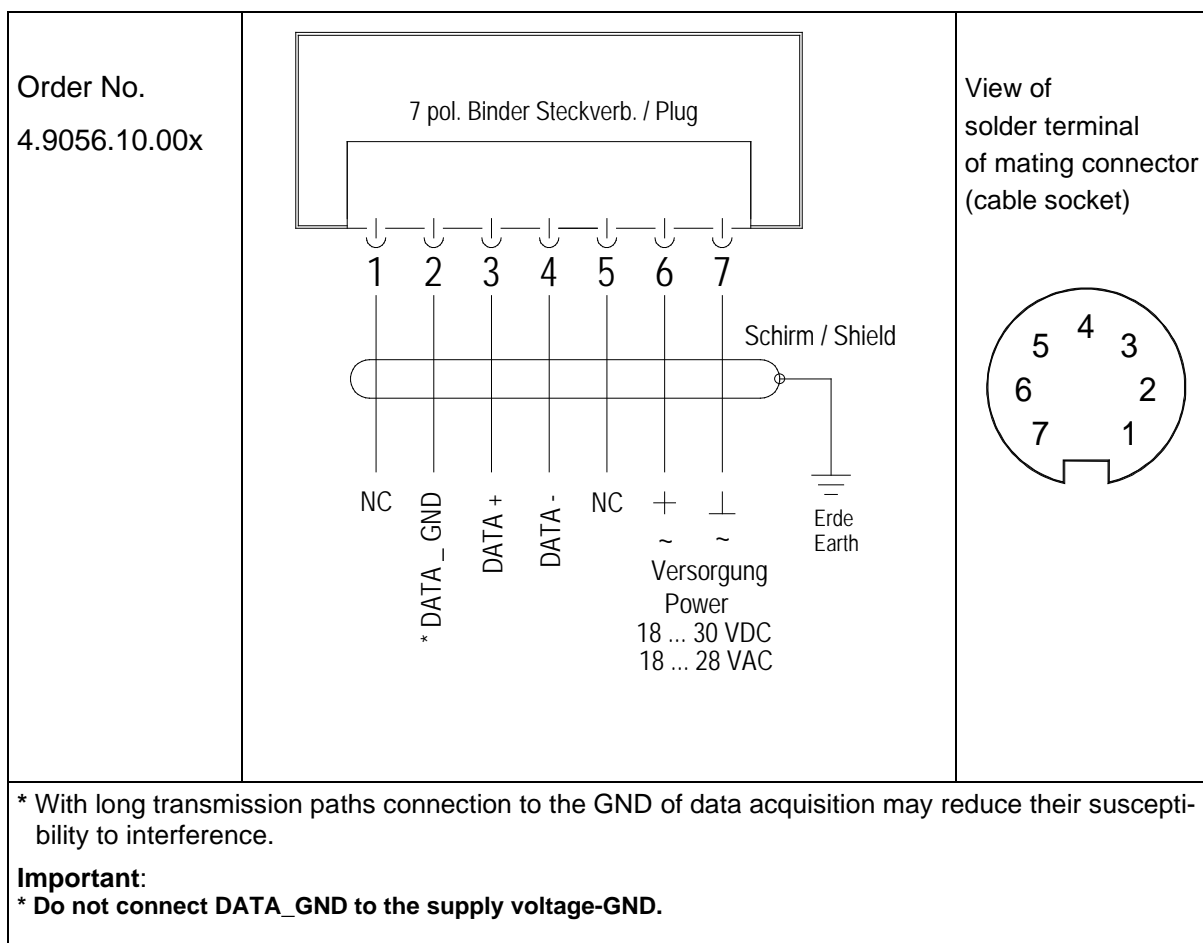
Order No.
4.9056.10.00x

7 pol. Binder Steckverb. / Plug

1 2 3 4 5 6 7

Schirm / Shield

NC

* DATA _ GND

DATA +

DATA -

NC

+
~

⊥
~

Versorgung
Power
18 ... 30 VDC
18 ... 28 VAC

Erde
Earth

View of
solder terminal
of mating connector
(cable socket)

4
5 3
6 2
7 1

* With long transmission paths connection to the GND of data acquisition may reduce their susceptibility to interference.

**Important**:
* **Do not connect DATA_GND to the supply voltage-GND.**